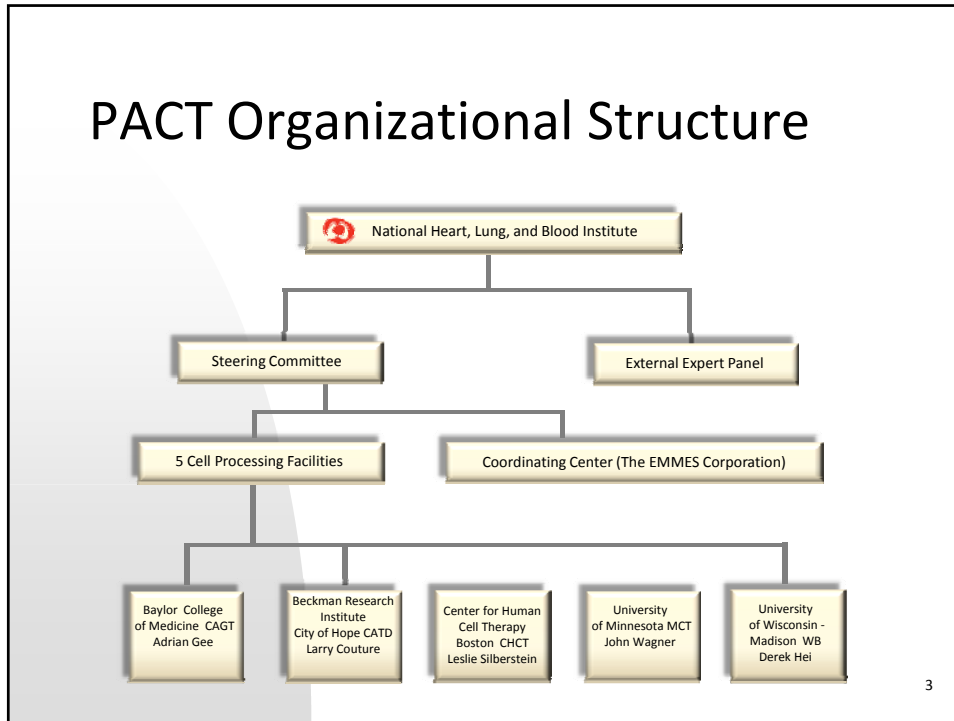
PACT Organizational Structure

National Heart, Lung, and Blood Institute

Steering Committee

External Expert Panel

5 Cell Processing Facilities

Coordinating Center (The EMMES Corporation)

Baylor College of Medicine CAGT Adrian Gee

Beckman Research Institute City of Hope CATD Larry Couture

Center for Human Cell Therapy Boston CHCT Leslie Silberstein

University of Minnesota MCT John Wagner

University of Wisconsin - Madison WB Derek Hei

3